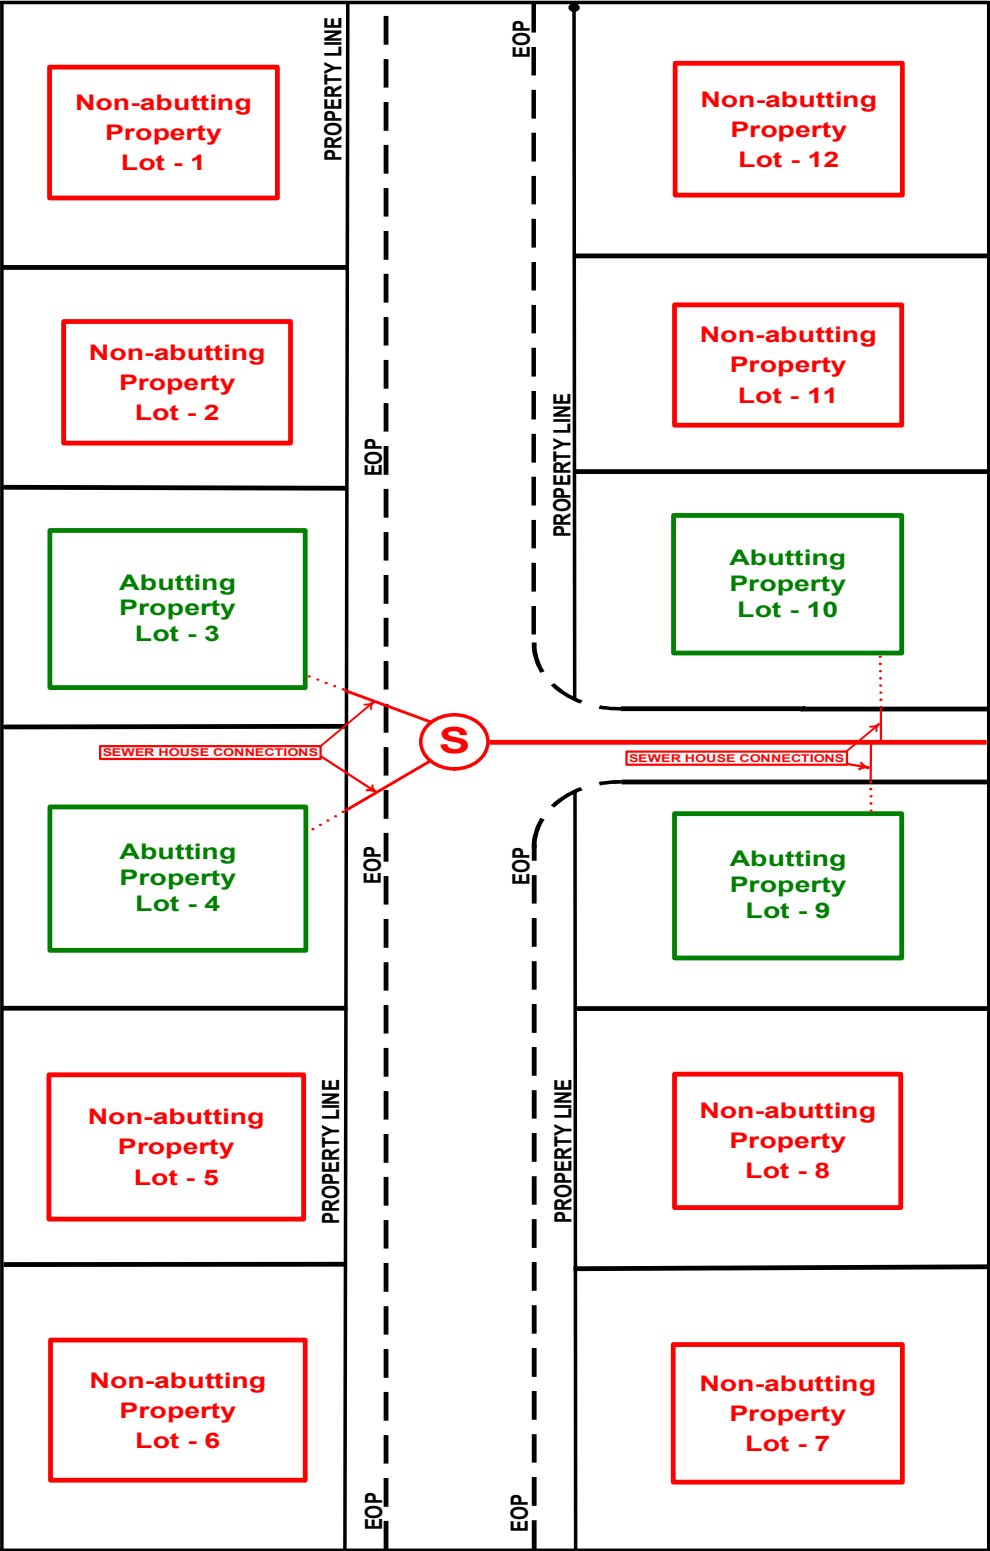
Non-abutting Property Lot - 1

PROPERTY LINE

EOP

Non-abutting Property Lot - 12

Non-abutting Property Lot - 2

EOP

PROPERTY LINE

Non-abutting Property Lot - 11

Abutting Property Lot - 3

Abutting Property Lot - 10

SEWER HOUSE CONNECTIONS

S

SEWER HOUSE CONNECTIONS

Abutting Property Lot - 4

EOP

EOP

Abutting Property Lot - 9

Non-abutting Property Lot - 5

PROPERTY LINE

PROPERTY LINE

Non-abutting Property Lot - 8

Non-abutting Property Lot - 6

EOP

EOP

Non-abutting Property Lot - 7